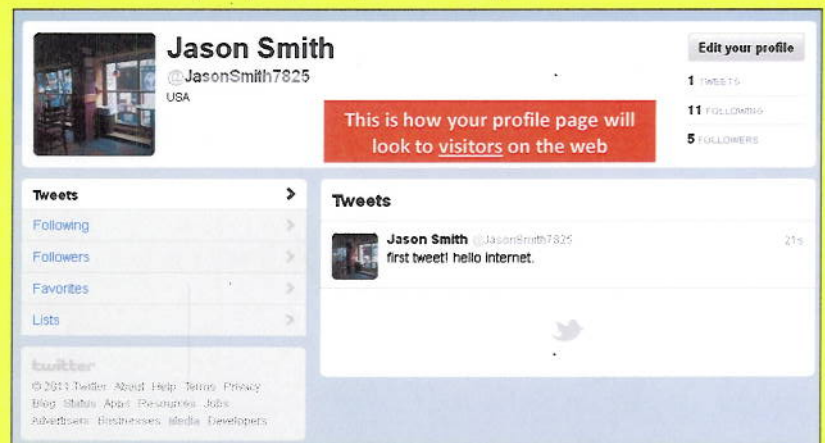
Jason Smith
@JasonSmith7825
USA

Edit your profile

1 TWEETS
11 FOLLOWING
5 FOLLOWERS

This is how your profile page will look to visitors on the web

Tweets >
Following >
Followers >
Favorites >
Lists >

twitter
© 2011 Twitter About Help Terms Privacy Blog Status Apps Resources Jobs Advertisers Businesses Media Developers

Tweets

Jason Smith @JasonSmith7825 21s
first tweet! hello internet.